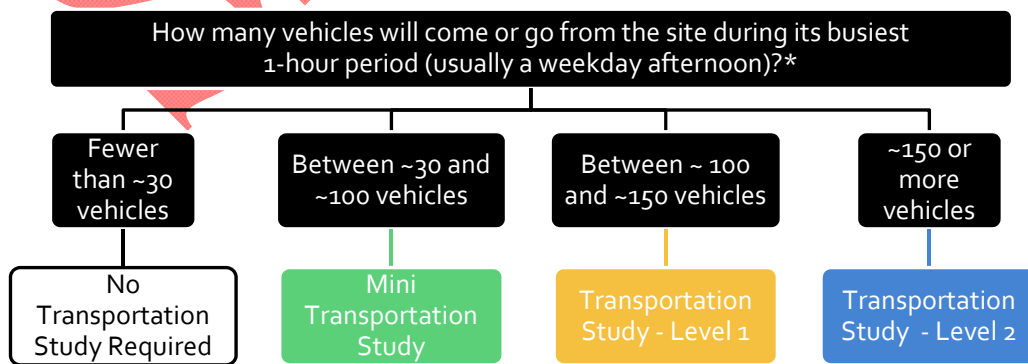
How many vehicles will come or go from the site during its busiest 1-hour period (usually a weekday afternoon)?*

Fewer than ~30 vehicles

Between ~30 and ~100 vehicles

Between ~ 100 and ~150 vehicles

~150 or more vehicles

No Transportation Study Required

Mini Transportation Study

Transportation Study - Level 1

Transportation Study - Level 2